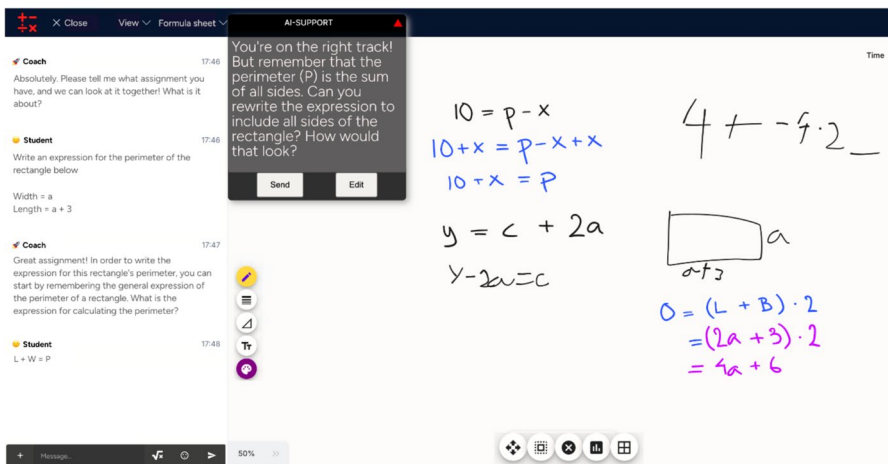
Close View Formula sheet

AI-SUPPORT

You're on the right track! But remember that the perimeter (P) is the sum of all sides. Can you rewrite the expression to include all sides of the rectangle? How would that look?

Send Edit

Time

Coach 17:46
Absolutely. Please tell me what assignment you have, and we can look at it together! What is it about?

Student 17:46
Write an expression for the perimeter of the rectangle below

Width = a
Length = a + 3

Coach 17:47
Great assignment! In order to write the expression for this rectangle's perimeter, you can start by remembering the general expression of the perimeter of a rectangle. What is the expression for calculating the perimeter?

Student 17:48
L + W = P

Message...

50%

$10 = p - x$
$10 + x = p - x + x$
$10 + x = p$
$y = c + 2a$
$y - 2a = c$

$4 + -5 \cdot 2$ _

a
a+3

$O = (L + B) \cdot 2$
$= (2a + 3) \cdot 2$
$= 4a + 6$